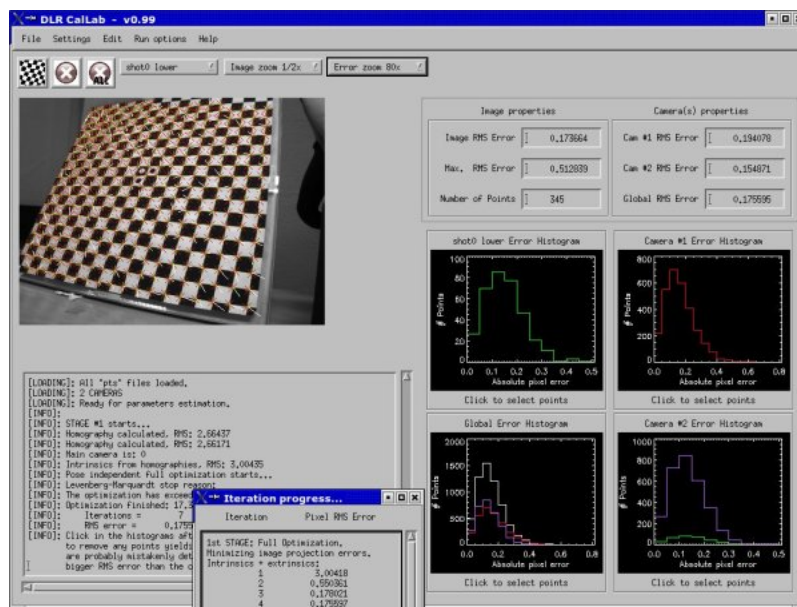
DLR CalLab - v0.99

File Settings Edit Run options Help

shot0 lower Image zoom 1/2x Error zoom 80x

Image properties

Image RMS Error 0.173664

Max. RMS Error 0.512839

Number of Points 345

Camera(s) properties

Cam #1 RMS Error 0.194078

Cam #2 RMS Error 0.154871

Global RMS Error 0.175595

shot0 lower Error Histogram

# Points

Absolute pixel error

Click to select points

Camera #1 Error Histogram

# Points

Absolute pixel error

Click to select points

Global Error Histogram

# Points

Absolute pixel error

Click to select points

Camera #2 Error Histogram

# Points

Absolute pixel error

Click to select points

[LOADING]: All "pts" files loaded.
[LOADING]: 2 CAMERAS
[LOADING]: Ready for parameters estimation.
[INFO]:
[INFO]: STAGE #1 starts...
[INFO]: Homography calculated, RMS: 2.66437
[INFO]: Homography calculated, RMS: 2.66171
[INFO]: Main camera is: 0
[INFO]: Intrinsics from homographies, RMS: 3.00435
[INFO]: Pose independent full optimization starts...
[INFO]: Levenberg-Marquardt stop reason:
[INFO]: The optimization has exceed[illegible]
[INFO]: Optimization Finished: 17.3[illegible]
[INFO]: Iterations = 7
[INFO]: RMS error = 0.1759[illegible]
[INFO]: Click in the histograms aft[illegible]
to remove any points yields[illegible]
are probably mistakenly det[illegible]
bigger RMS error than the o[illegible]

Iteration progress...

Iteration Pixel RMS Error

1st STAGE: Full Optimization.
Minimizing image projection errors.
Intrinsics + extrinsics:
1 3.00418
2 0.650361
3 0.178021
4 0.175697